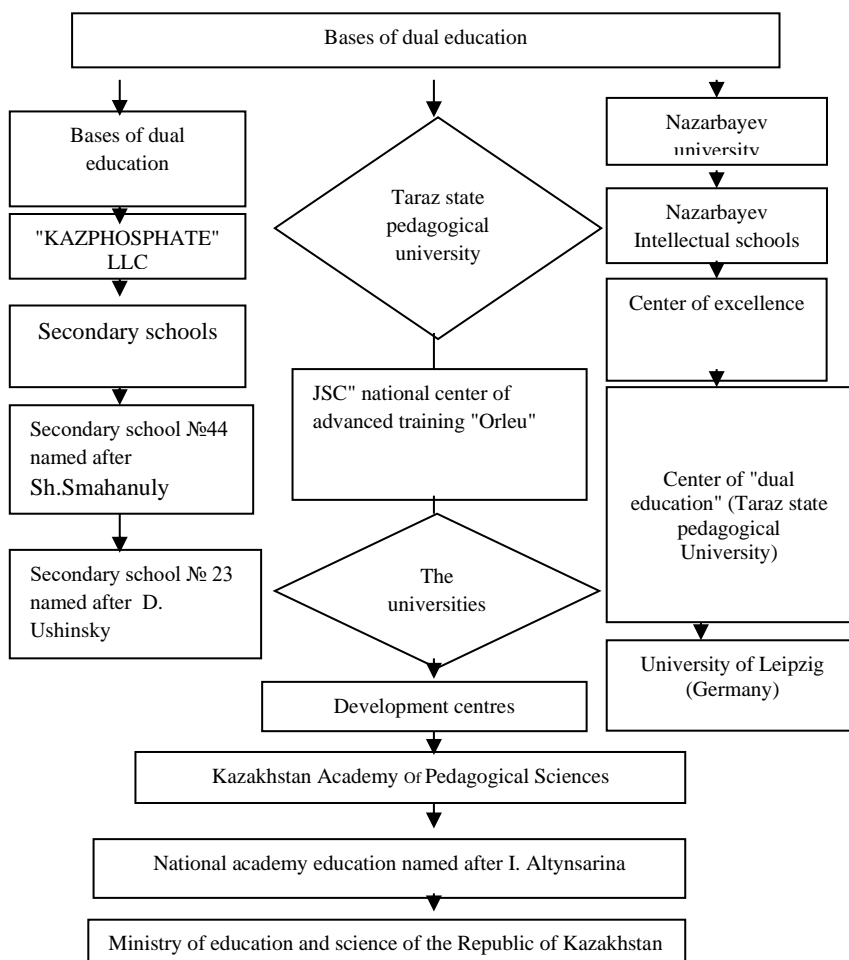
Bases of dual education

Bases of dual education

"KAZPHOSPHATE" LLC

Secondary schools

Secondary school №44 named after Sh.Smahanuly

Secondary school № 23 named after D. Ushinsky

Taraz state pedagogical university

JSC" national center of advanced training "Orleu"

The universities

Development centres

Nazarbayev university

Nazarbayev Intellectual schools

Center of excellence

Center of "dual education" (Taraz state pedagogical University)

University of Leipzig (Germany)

Kazakhstan Academy Of Pedagogical Sciences

National academy education named after I. Altynsarina

Ministry of education and science of the Republic of Kazakhstan